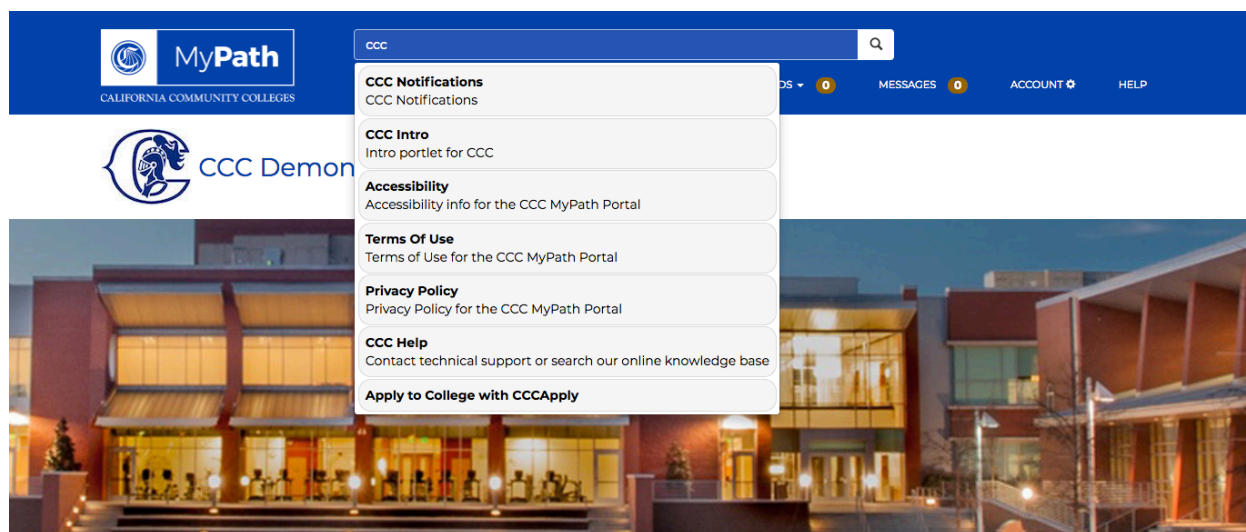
MyPath
CALIFORNIA COMMUNITY COLLEGES

ccc

CCC Notifications
CCC Notifications

CCC Intro
Intro portlet for CCC

Accessibility
Accessibility info for the CCC MyPath Portal

Terms Of Use
Terms of Use for the CCC MyPath Portal

Privacy Policy
Privacy Policy for the CCC MyPath Portal

CCC Help
Contact technical support or search our online knowledge base

Apply to College with CCCApply

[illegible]DS 0 MESSAGES 0 ACCOUNT HELP

CCC Demon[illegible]